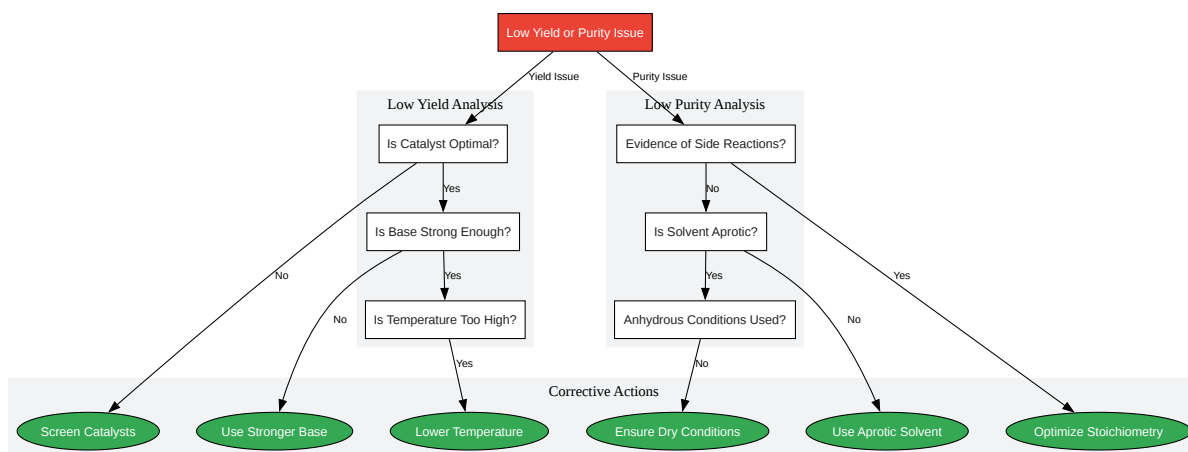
Low Yield or Purity Issue

Yield Issue

Purity Issue

Low Yield Analysis

Is Catalyst Optimal?

Yes

Is Base Strong Enough?

Yes

Is Temperature Too High?

Low Purity Analysis

Evidence of Side Reactions?

No

Is Solvent Aprotic?

Yes

Anhydrous Conditions Used?

No

No

Yes

Yes

No

No

Corrective Actions

Screen Catalysts

Use Stronger Base

Lower Temperature

Ensure Dry Conditions

Use Aprotic Solvent

Optimize Stoichiometry